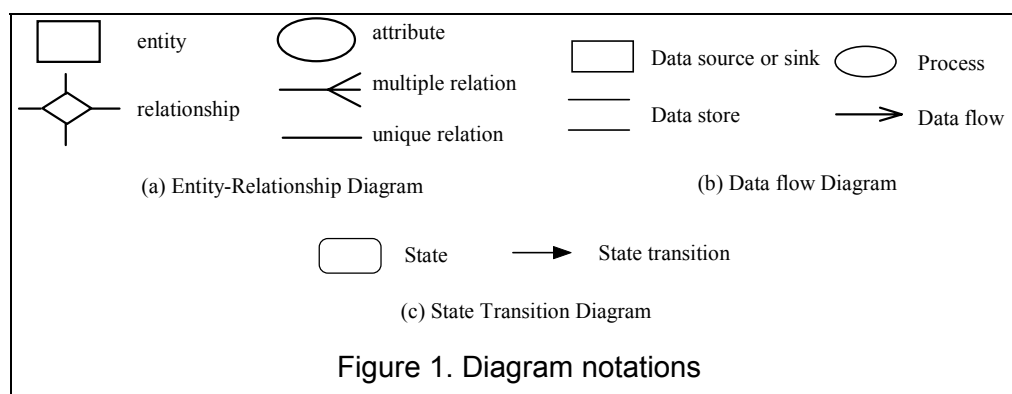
entity

attribute

multiple relation

relationship

unique relation

(a) Entity-Relationship Diagram

Data source or sink

Process

Data store

Data flow

(b) Data flow Diagram

State

State transition

(c) State Transition Diagram

Figure 1. Diagram notations